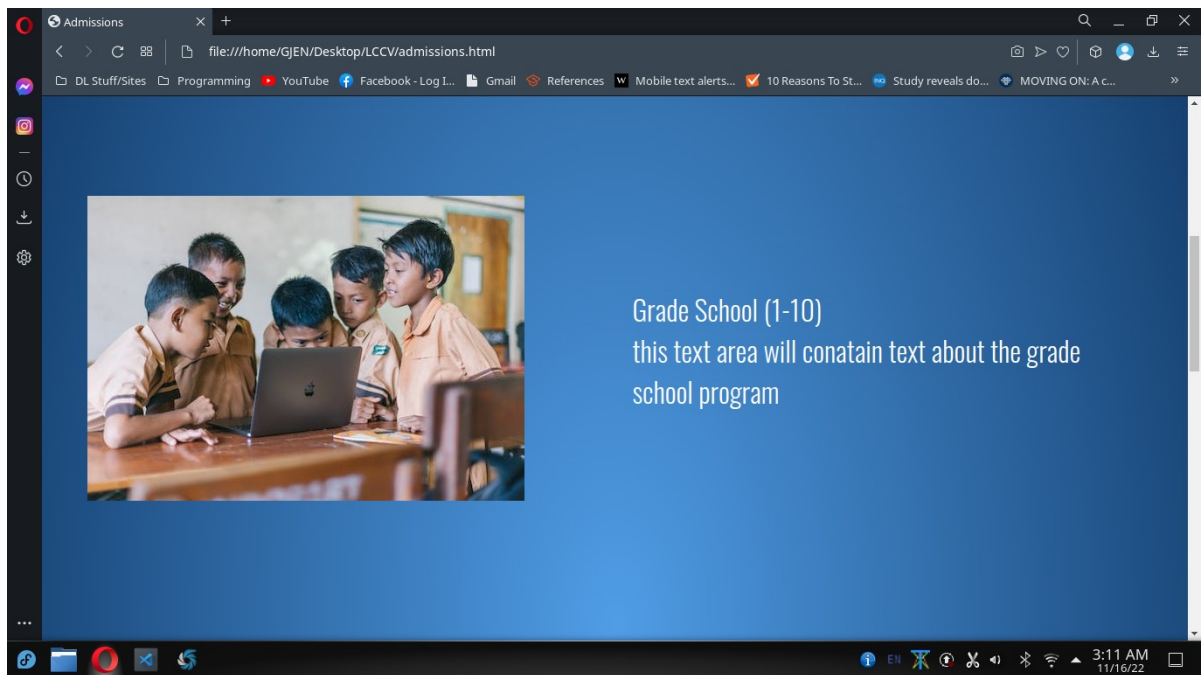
Admissions

file:///home/GJEN/Desktop/LCCV/admissions.html

DL Stuff/Sites Programming YouTube Facebook - Log I... Gmail References Mobile text alerts... 10 Reasons To St... Study reveals do... MOVING ON: A c...

Grade School (1-10)
this text area will conatain text about the grade school program

EN 3:11 AM 11/16/22